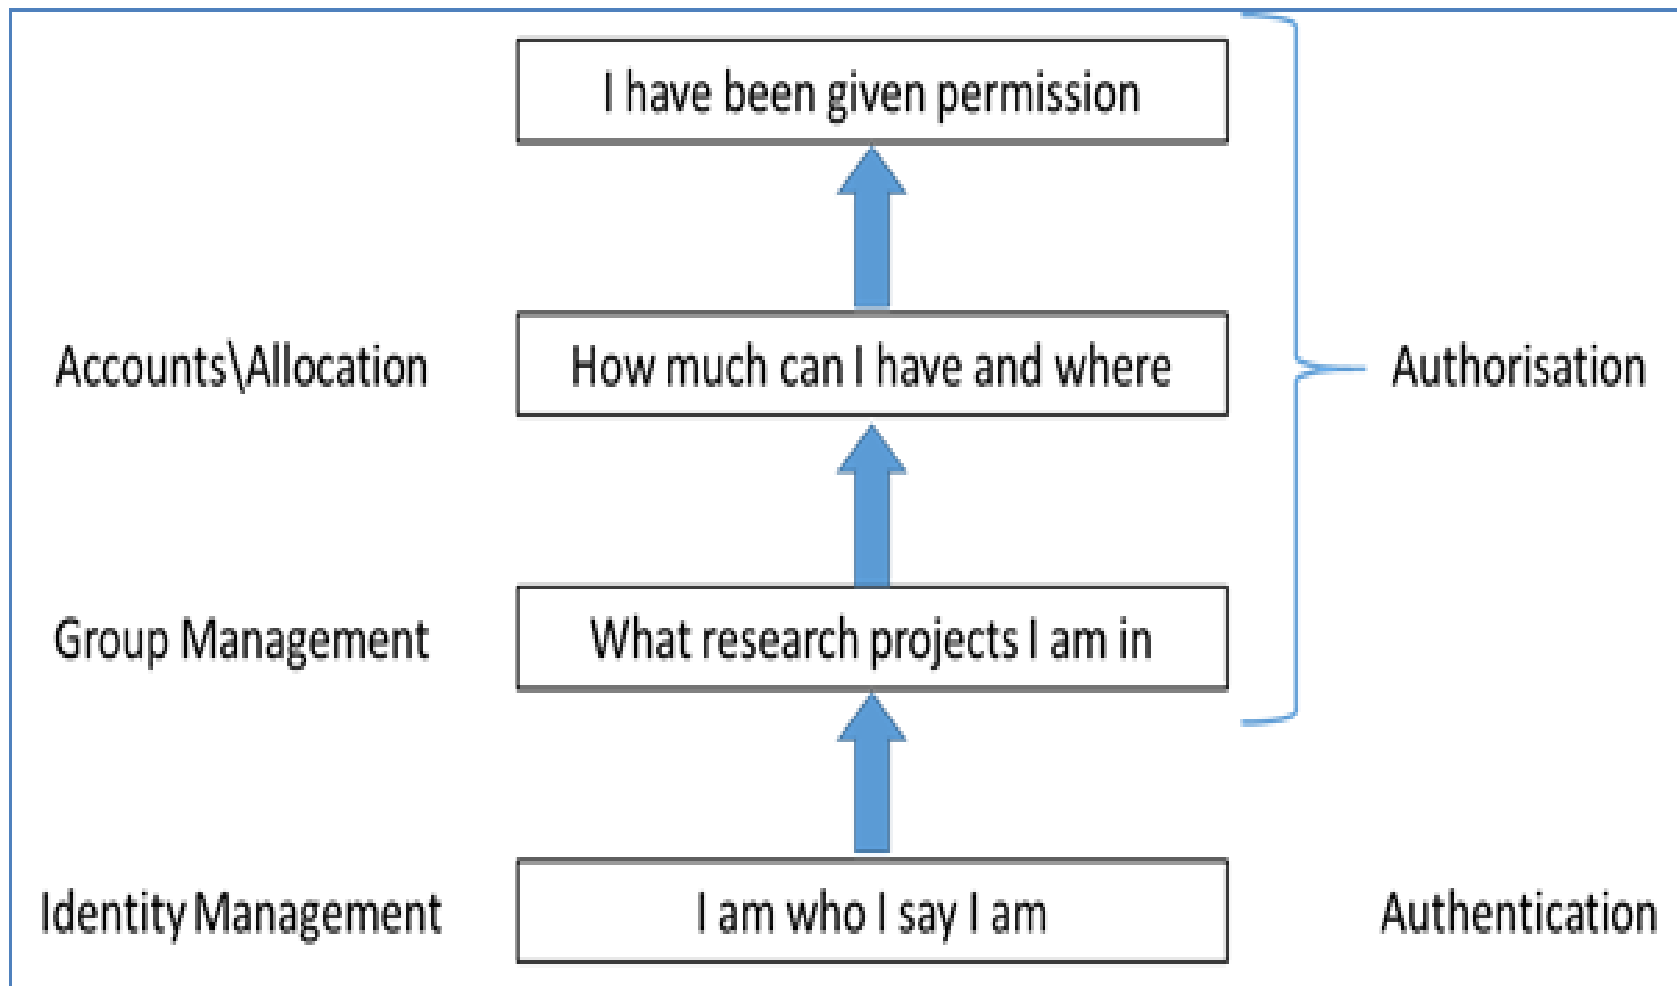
I have been given permission

Accounts\Allocation

How much can I have and where

Authorisation

Group Management

What research projects I am in

Identity Management

I am who I say I am

Authentication